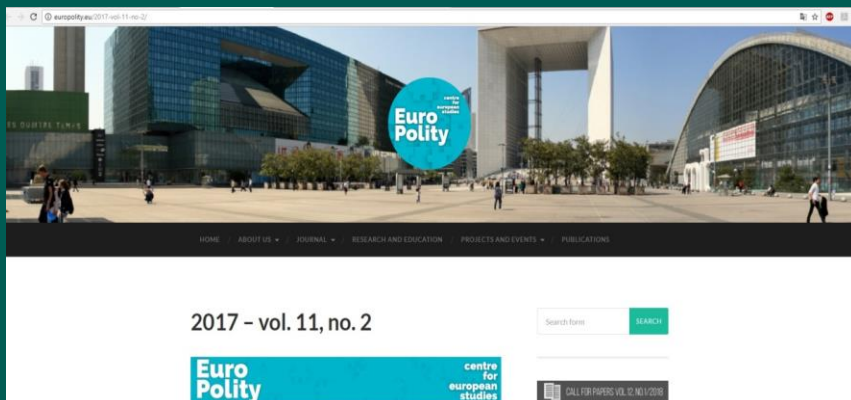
europolity.eu/2017-vol-11-no-2/

Euro Polity centre for european studies

HOME / ABOUT US / JOURNAL / RESEARCH AND EDUCATION / PROJECTS AND EVENTS / PUBLICATIONS

2017 – vol. 11, no. 2

Search form SEARCH

Euro Polity centre for european studies

CALL FOR PAPERS VOL 12 NO 1/2018